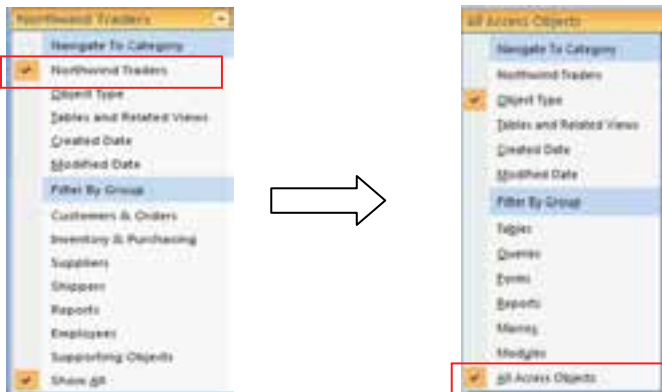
Northwind Traders

Navigate To Category

Northwind Traders

Object Type

Tables and Related Views

Created Date

Modified Date

Filter By Group

Customers & Orders

Inventory & Purchasing

Suppliers

Shippers

Reports

Employees

Supporting Objects

Show All

All Access Objects

Navigate To Category

Northwind Traders

Object Type

Tables and Related Views

Created Date

Modified Date

Filter By Group

Tables

Queries

Forms

Reports

Macros

Modules

All Access Objects